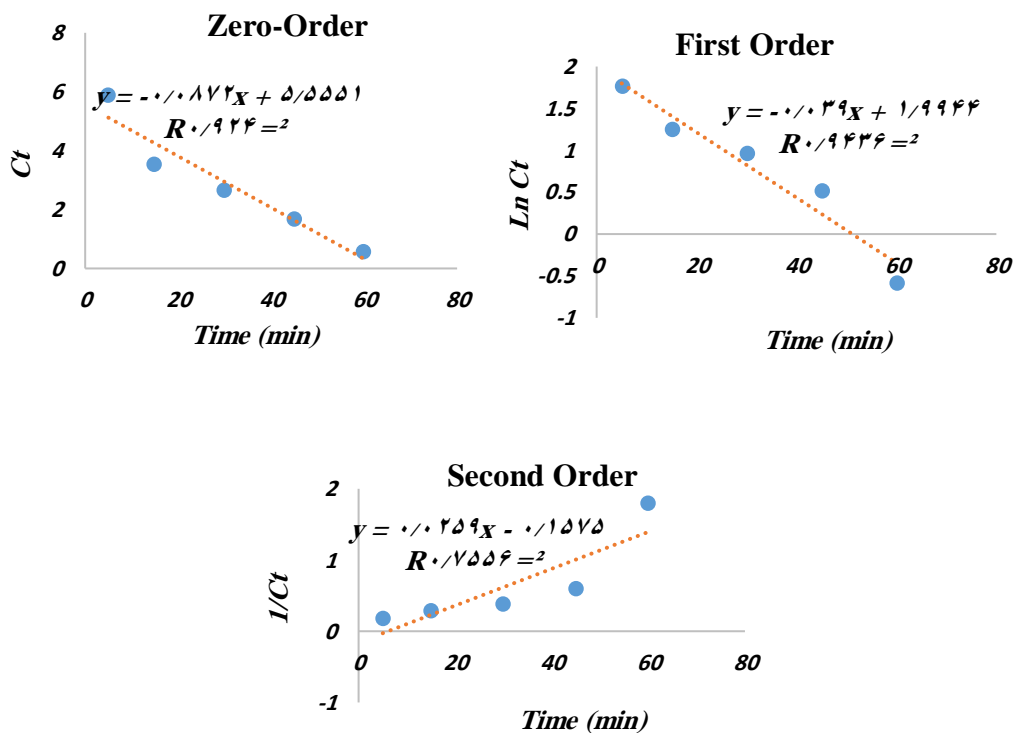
Zero-Order

8
6
4
2
0
0 20 40 60 80

Ct

y = -۰/۰۸۷۲x + ۵/۵۵۵۱
R۰/۹۲۴ =²

Time (min)

First Order

2
1.5
1
0.5
0
-0.5
-1
0 20 40 60 80

Ln Ct

y = -۰/۰۳۹x + ۱/۹۹۴۴
R۰/۹۴۳۶ =²

Time (min)

Second Order

2
1
0
-1
0 20 40 60 80

1/Ct

y = ۰/۰۲۵۹x - ۰/۱۵۷۵
R۰/۷۵۵۶ =²

Time (min)